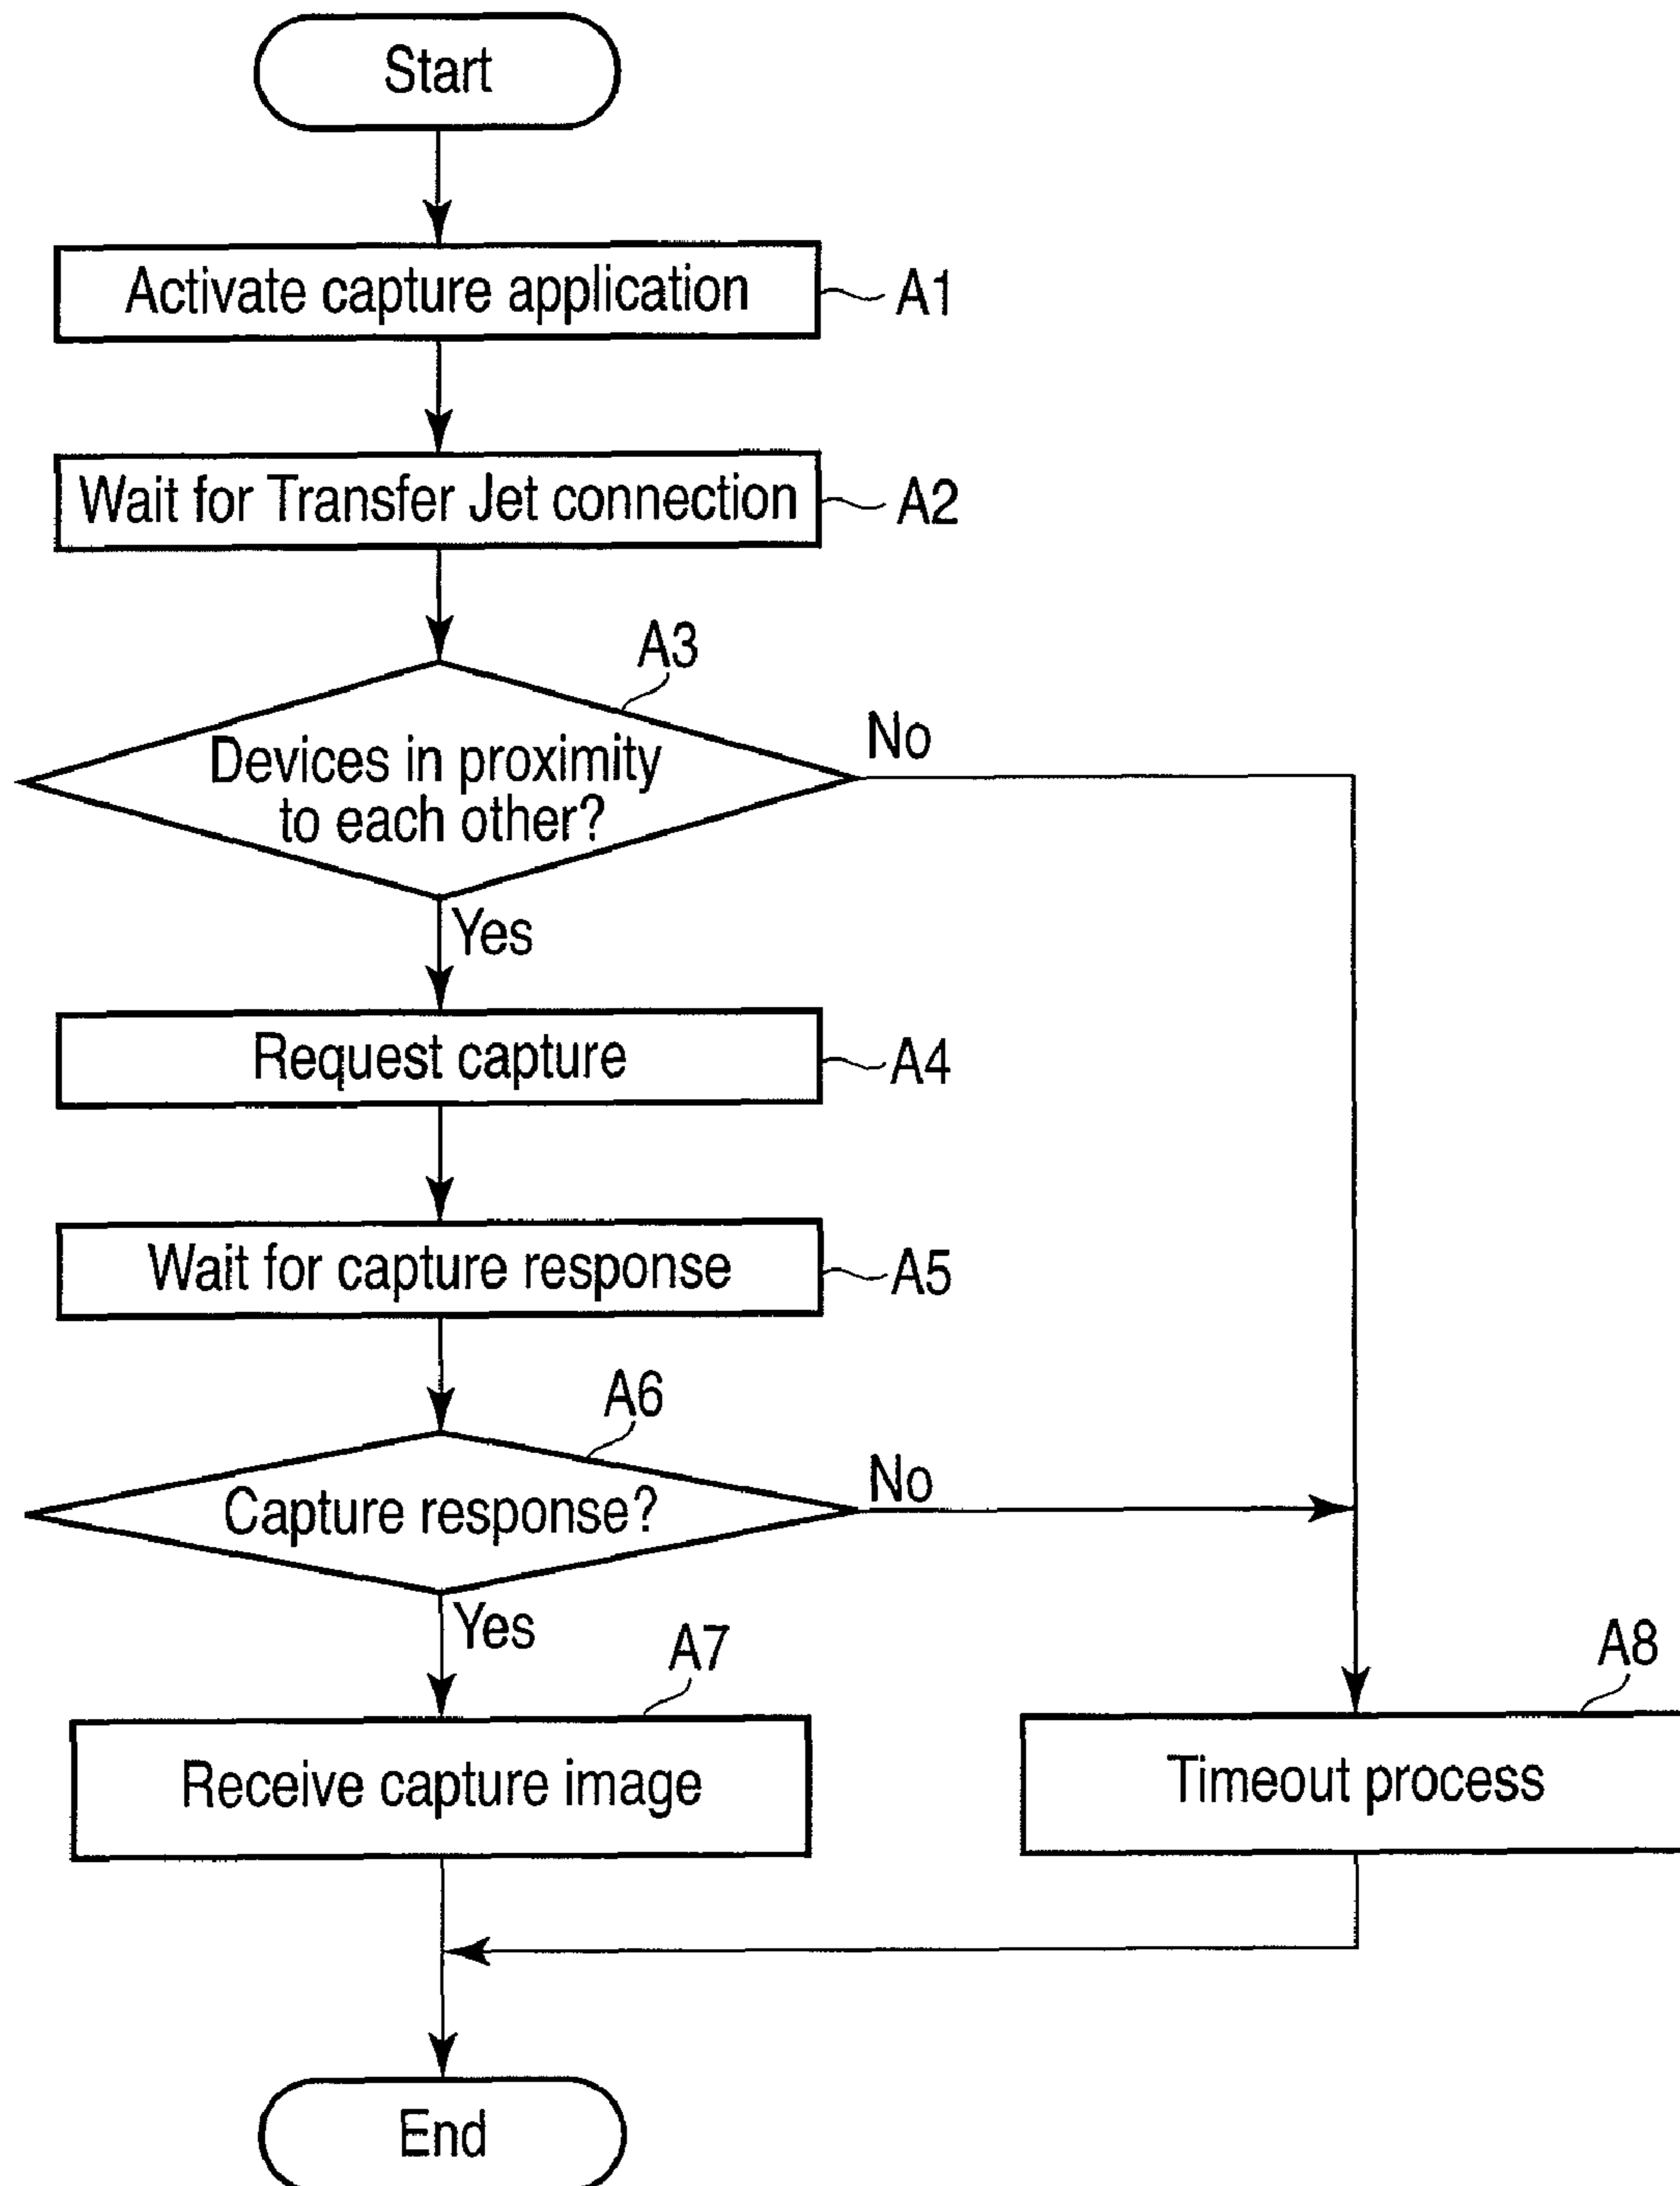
Start

Activate capture application A1

Wait for Transfer Jet connection A2

A3

Devices in proximity to each other?

No

Yes

Request capture A4

Wait for capture response A5

A6

Capture response?

No

Yes

A7

Receive capture image

A8

Timeout process

End